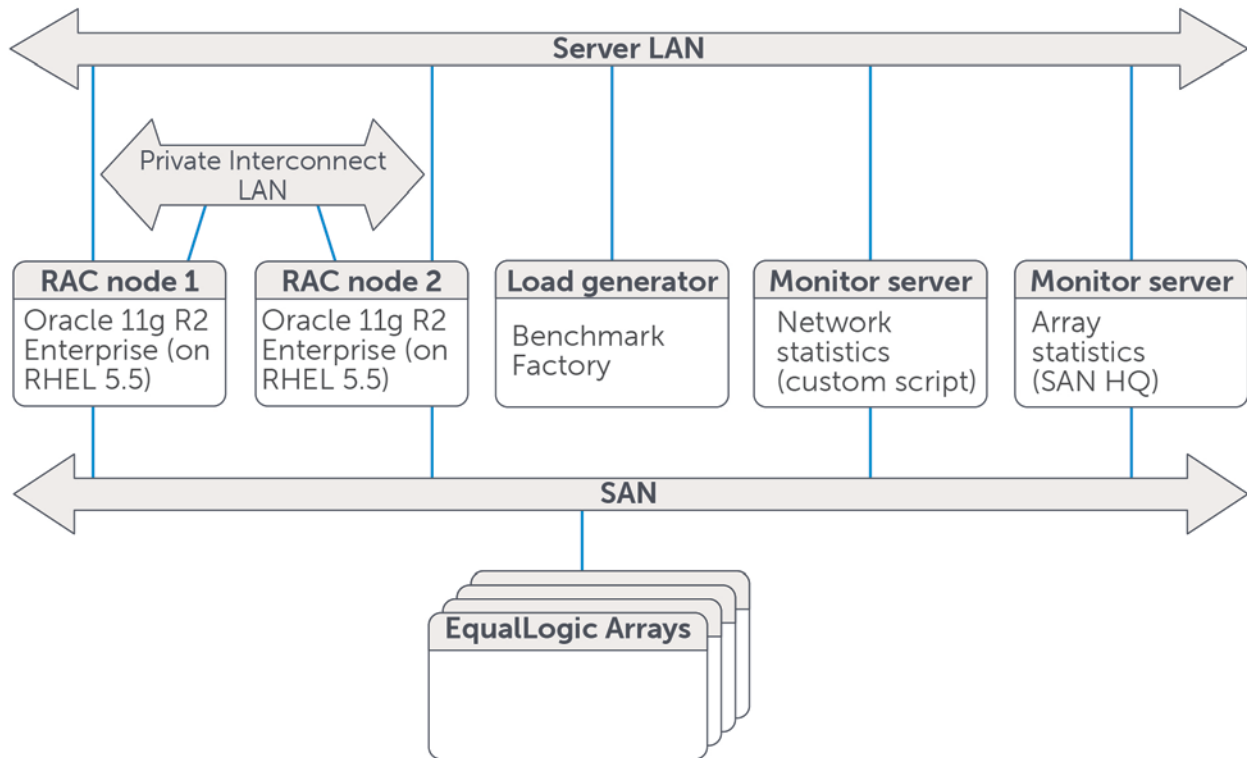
Server LAN

Private Interconnect LAN

RAC node 1
Oracle 11g R2 Enterprise (on RHEL 5.5)

RAC node 2
Oracle 11g R2 Enterprise (on RHEL 5.5)

Load generator
Benchmark Factory

Monitor server
Network statistics (custom script)

Monitor server
Array statistics (SAN HQ)

SAN

EqualLogic Arrays